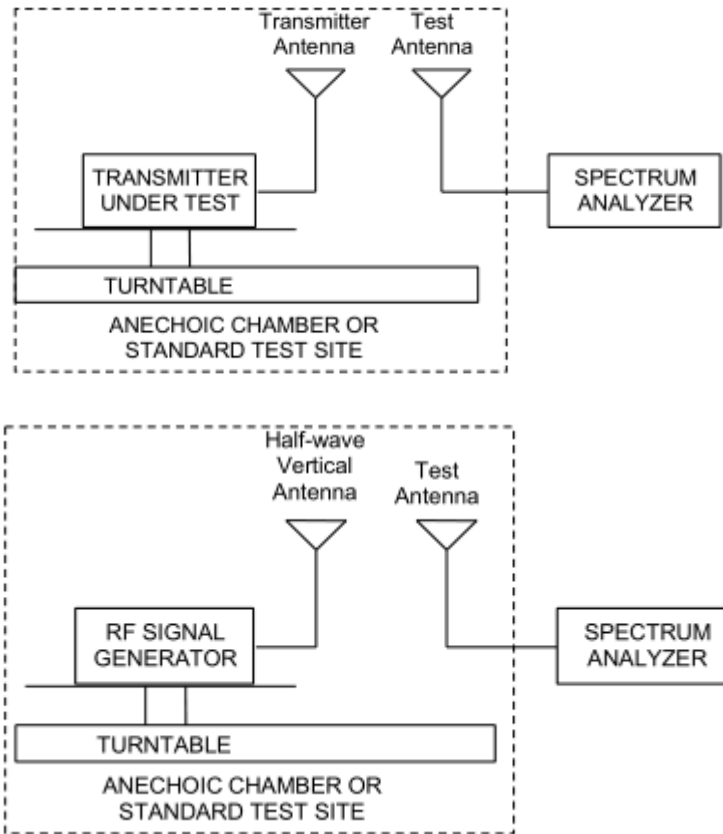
Transmitter Antenna

Test Antenna

TRANSMITTER UNDER TEST

SPECTRUM ANALYZER

TURNTABLE

ANECHOIC CHAMBER OR STANDARD TEST SITE

Half-wave Vertical Antenna

Test Antenna

RF SIGNAL GENERATOR

SPECTRUM ANALYZER

TURNTABLE

ANECHOIC CHAMBER OR STANDARD TEST SITE